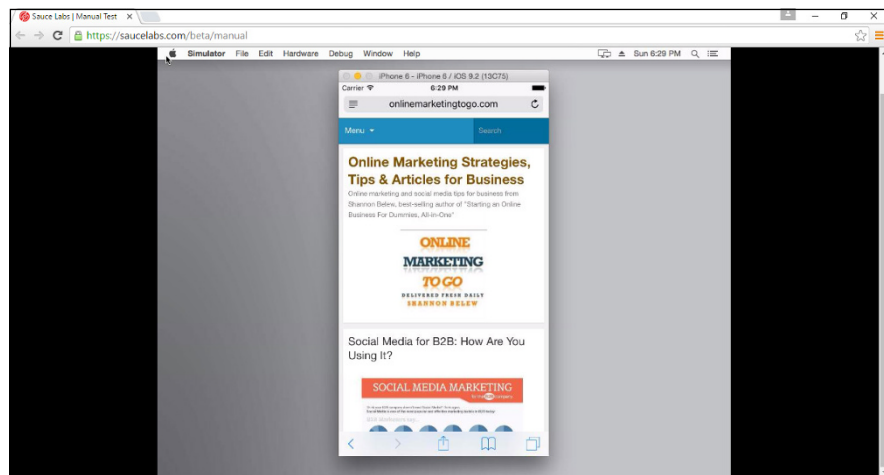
Sauce Labs | Manual Test
https://saucelabs.com/beta/manual

Simulator File Edit Hardware Debug Window Help
Sun 6:29 PM

iPhone 6 - iPhone 6 / iOS 9.2 (13C75)
Carrier 6:29 PM
onlinemarketingtogo.com

Menu
Search

Online Marketing Strategies, Tips & Articles for Business

Online marketing and social media tips for business from Shannon Belew, best-selling author of "Starting an Online Business For Dummies, All-in-One"

ONLINE
MARKETING
TO GO
DELIVERED FRESH DAILY
SHANNON BELEW

Social Media for B2B: How Are You Using It?

SOCIAL MEDIA MARKETING
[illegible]